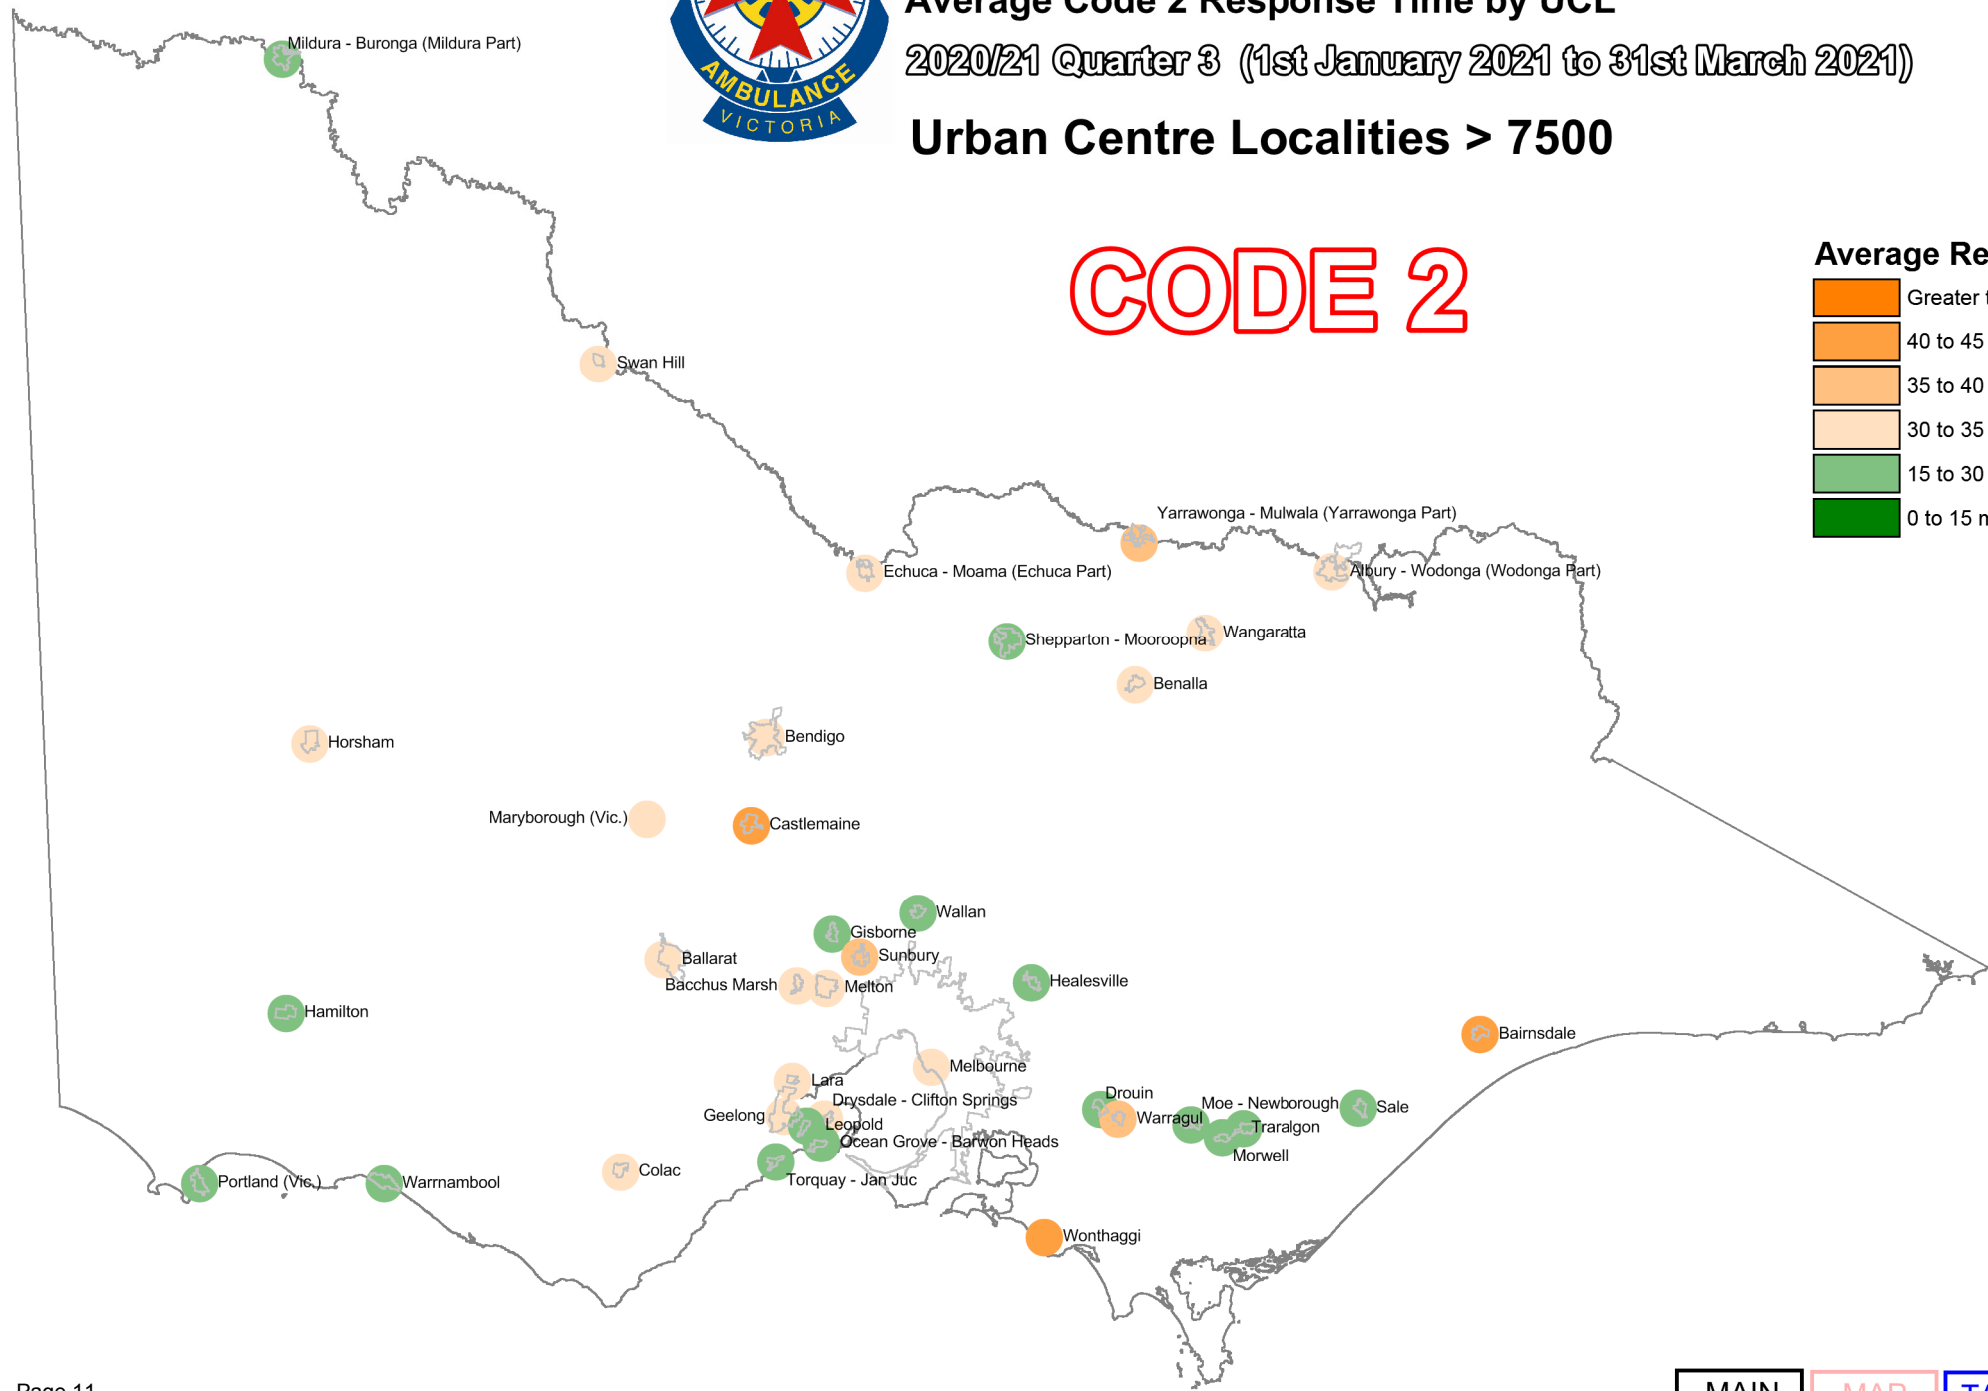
AMBULANCE VICTORIA

Average Code 2 Response Time by UCL

2020/21 Quarter 3 (1st January 2021 to 31st March 2021)

Urban Centre Localities > 7500

CODE 2

Average Re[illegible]
Greater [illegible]
40 to 45
35 to 40
30 to 35
15 to 30
0 to 15 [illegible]

Mildura - Buronga (Mildura Part)
Swan Hill
Yarrawonga - Mulwala (Yarrawonga Part)
Echuca - Moama (Echuca Part)
Albury - Wodonga (Wodonga Part)
Shepparton - Mooroopna
Wangaratta
Benalla
Horsham
Bendigo
Maryborough (Vic.)
Castlemaine
Wallan
Gisborne
Sunbury
Ballarat
Bacchus Marsh
Melton
Healesville
Hamilton
Bairnsdale
Melbourne
Lara
Drysdale - Clifton Springs
Drouin
Geelong
Leopold
Warragul
Moe - Newborough
Sale
Traralgon
Ocean Grove - Barwon Heads
Morwell
Colac
Portland (Vic.)
Warrnambool
Torquay - Jan Juc
Wonthaggi

Page 11

MAIN
MAP
T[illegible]